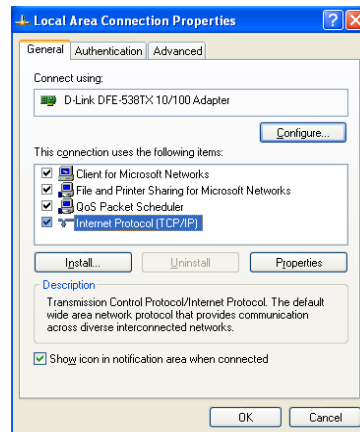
Local Area Connection Properties

General | Authentication | Advanced

Connect using:

D-Link DFE-538TX 10/100 Adapter

Configure...

This connection uses the following items:

Client for Microsoft Networks
File and Printer Sharing for Microsoft Networks
QoS Packet Scheduler
Internet Protocol (TCP/IP)

Install... | Uninstall | Properties

Description
Transmission Control Protocol/Internet Protocol. The default wide area network protocol that provides communication across diverse interconnected networks.

Show icon in notification area when connected

OK | Cancel